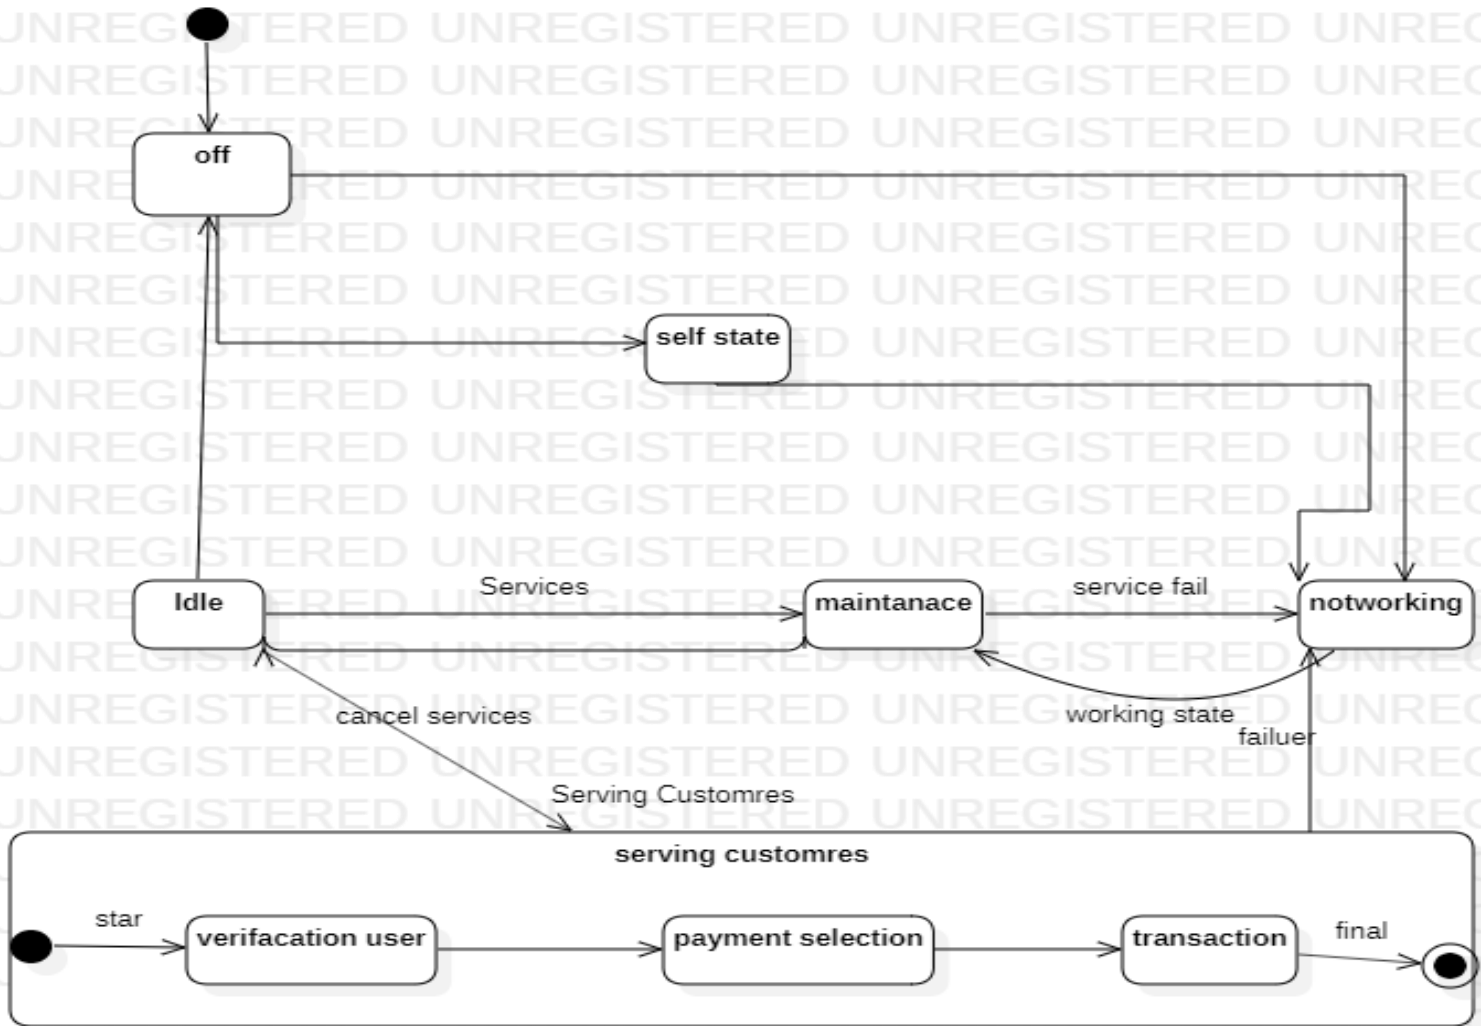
UNREGISTERED UNREGISTERED UNREGISTERED UNREGISTERED

off

self state

Idle

Services

maintanace

service fail

notworking

cancel services

working state

failuer

Serving Customres

serving customres

star

verifacation user

payment selection

transaction

final